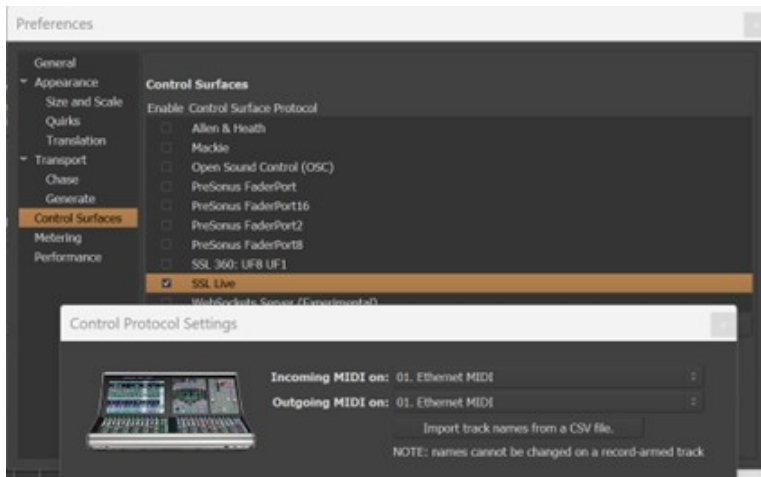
Preferences

General
Appearance
Size and Scale
Quirks
Translation
Transport
Chase
Generate
Control Surfaces
Metering
Performance

Control Surfaces
Enable Control Surface Protocol
Allen & Heath
Mackie
Open Sound Control (OSC)
PreSonus FaderPort
PreSonus FaderPort16
PreSonus FaderPort2
PreSonus FaderPort8
SSL 360: UF8 UF1
SSL Live
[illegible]

Control Protocol Settings

Incoming MIDI on: 01. Ethernet MIDI
Outgoing MIDI on: 01. Ethernet MIDI
Import track names from a CSV file.
NOTE: names cannot be changed on a record-armed track